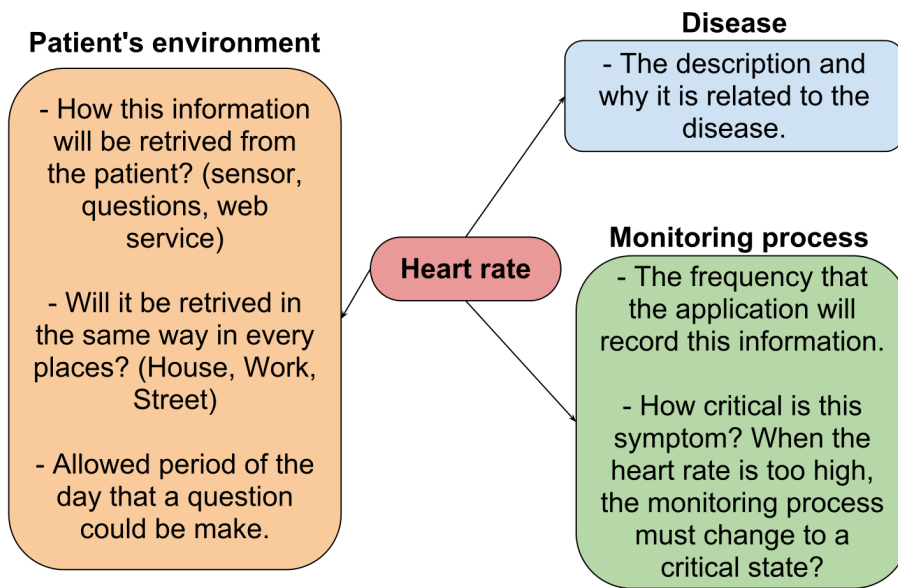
Patient's environment

- How this information will be retrived from the patient? (sensor, questions, web service)

- Will it be retrived in the same way in every places? (House, Work, Street)

- Allowed period of the day that a question could be make.

Heart rate

Disease

- The description and why it is related to the disease.

Monitoring process

- The frequency that the application will record this information.

- How critical is this symptom? When the heart rate is too high, the monitoring process must change to a critical state?